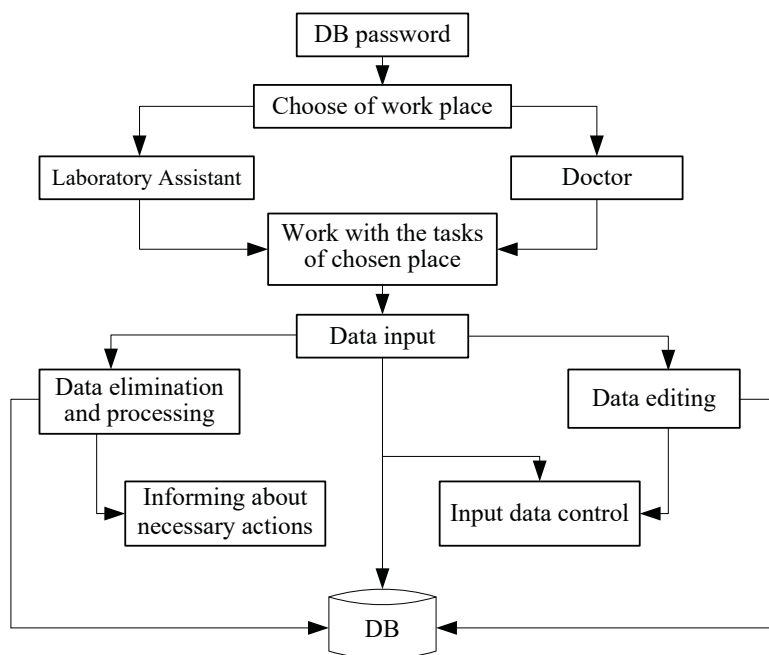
DB password

Choose of work place

Laboratory Assistant

Doctor

Work with the tasks of chosen place

Data input

Data elimination and processing

Data editing

Informing about necessary actions

Input data control

DB